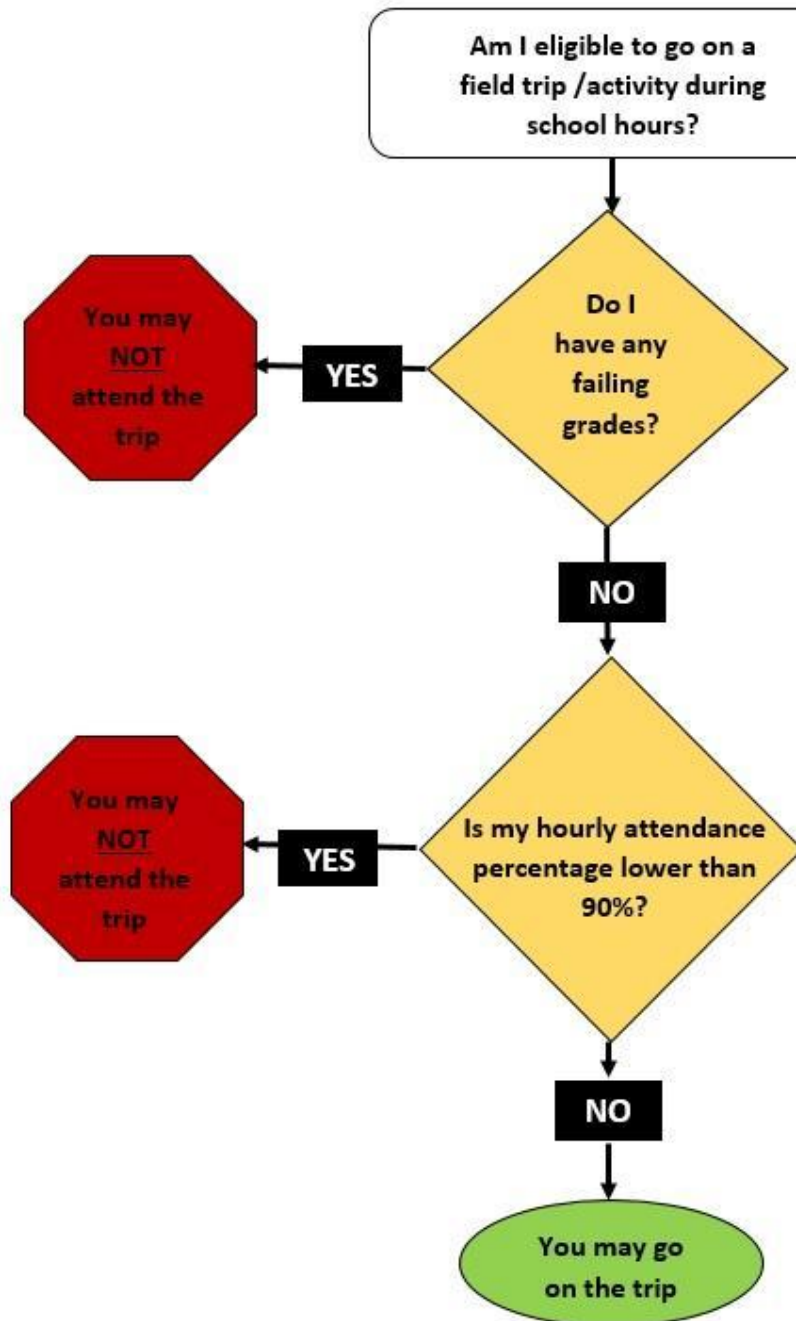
Am I eligible to go on a field trip /activity during school hours?

Do I have any failing grades?

YES

You may NOT attend the trip

NO

Is my hourly attendance percentage lower than 90%?

YES

You may NOT attend the trip

NO

You may go on the trip